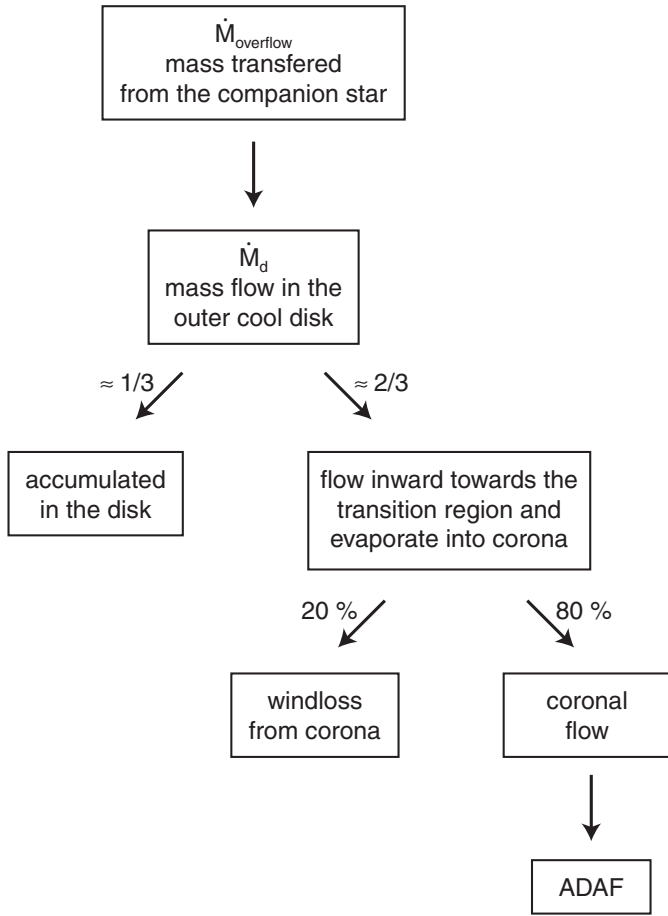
$\dot{M}_{overflow}$
mass transfered from the companion star

$\dot{M}_d$
mass flow in the outer cool disk

$\approx 1/3$

$\approx 2/3$

accumulated in the disk

flow inward towards the transition region and evaporate into corona

20 %

80 %

windloss from corona

coronal flow

ADAF